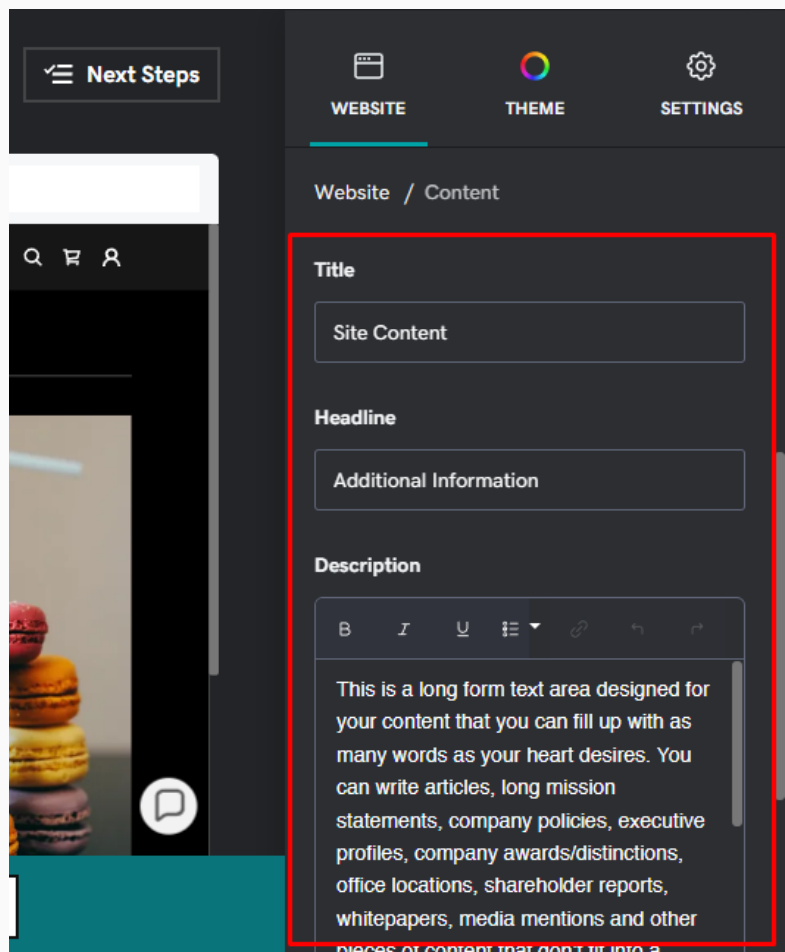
Next Steps

WEBSITE

THEME

SETTINGS

Website / Content

Title

Site Content

Headline

Additional Information

Description

B I U

This is a long form text area designed for your content that you can fill up with as many words as your heart desires. You can write articles, long mission statements, company policies, executive profiles, company awards/distinctions, office locations, shareholder reports, whitepapers, media mentions and other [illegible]